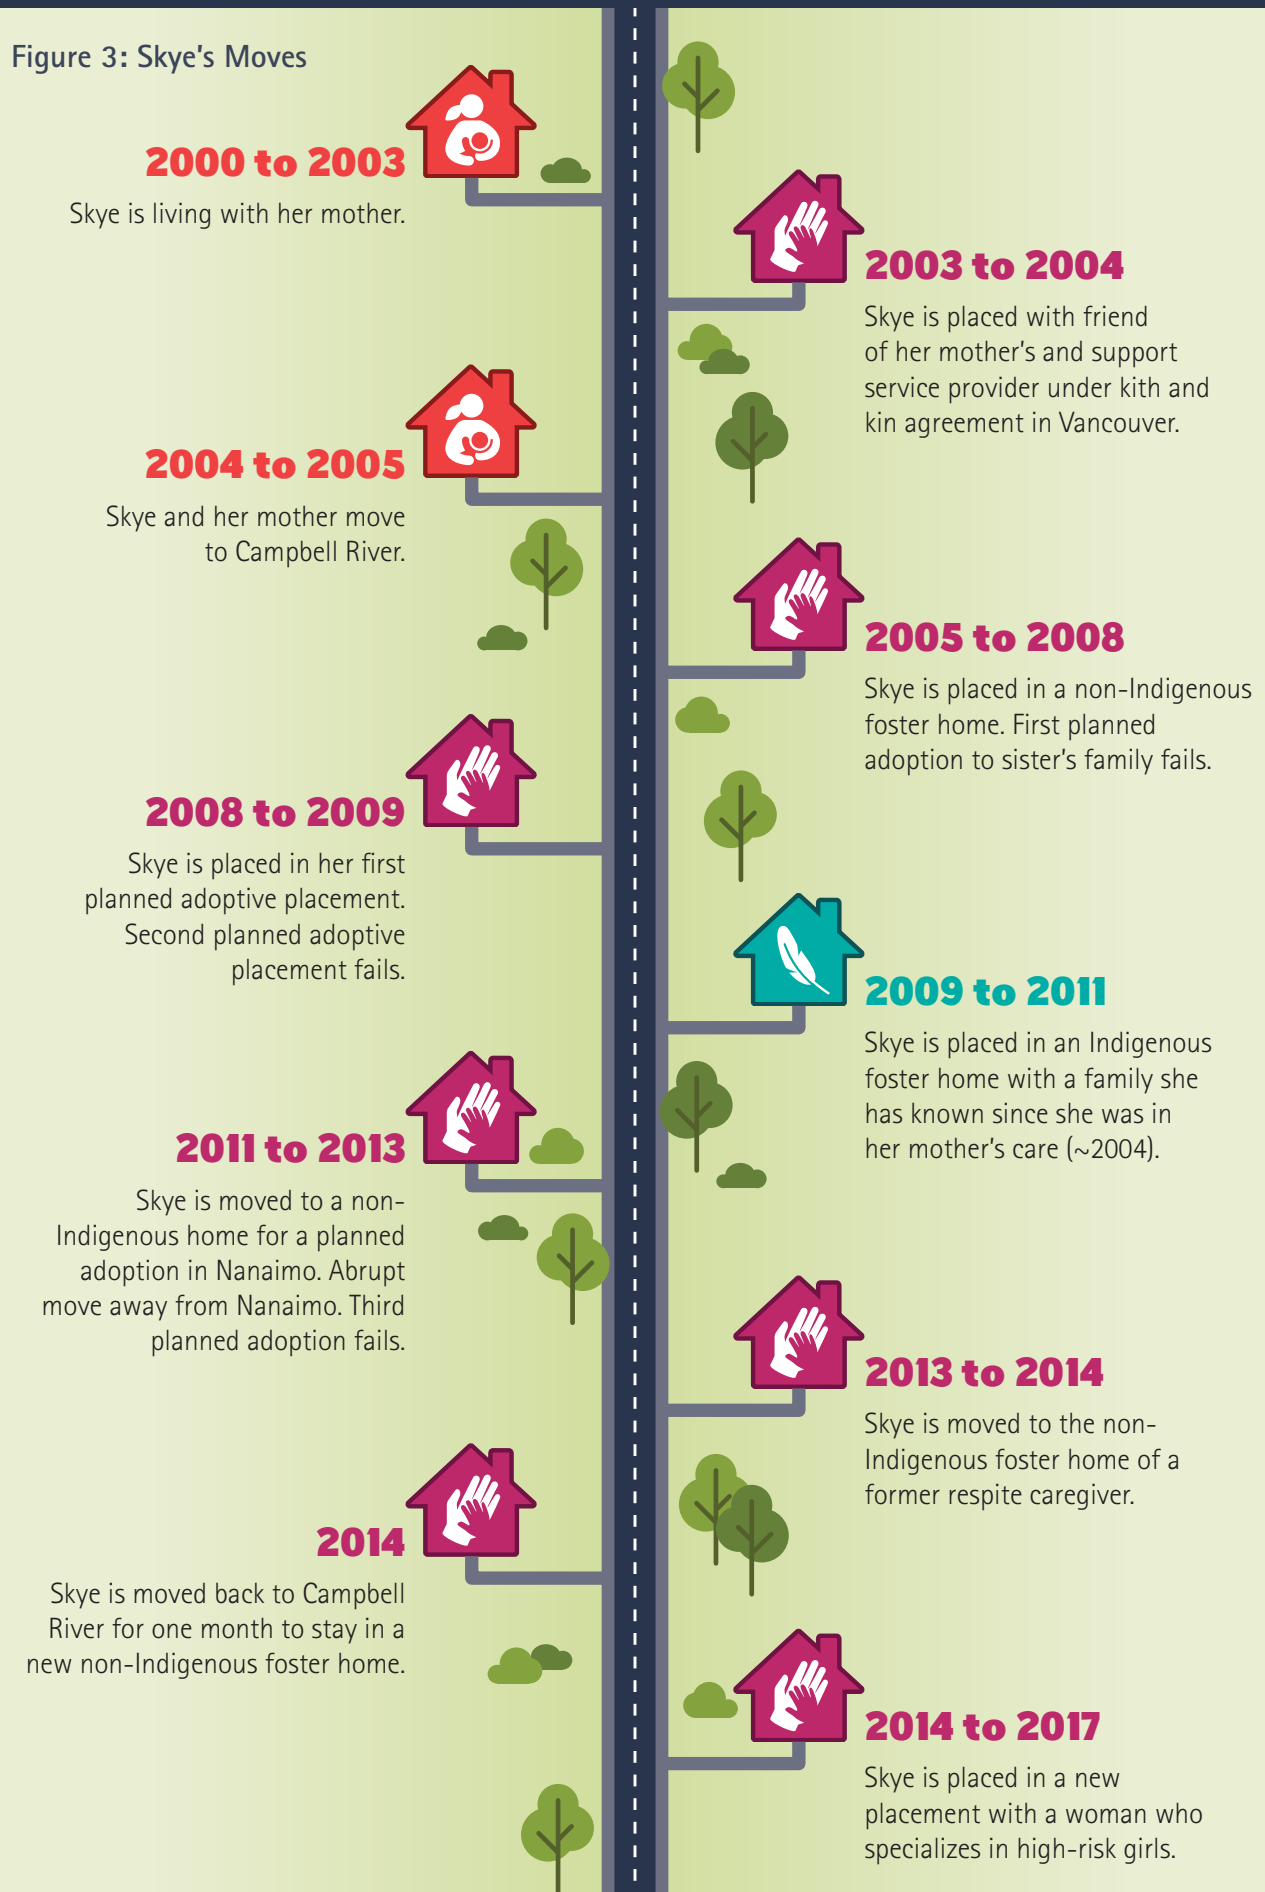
Figure 3: Skye's Moves

2000 to 2003

Skye is living with her mother.

2003 to 2004

Skye is placed with friend of her mother's and support service provider under kith and kin agreement in Vancouver.

2004 to 2005

Skye and her mother move to Campbell River.

2005 to 2008

Skye is placed in a non-Indigenous foster home. First planned adoption to sister's family fails.

2008 to 2009

Skye is placed in her first planned adoptive placement. Second planned adoptive placement fails.

2009 to 2011

Skye is placed in an Indigenous foster home with a family she has known since she was in her mother's care (~2004).

2011 to 2013

Skye is moved to a non-Indigenous home for a planned adoption in Nanaimo. Abrupt move away from Nanaimo. Third planned adoption fails.

2013 to 2014

Skye is moved to the non-Indigenous foster home of a former respite caregiver.

2014

Skye is moved back to Campbell River for one month to stay in a new non-Indigenous foster home.

2014 to 2017

Skye is placed in a new placement with a woman who specializes in high-risk girls.